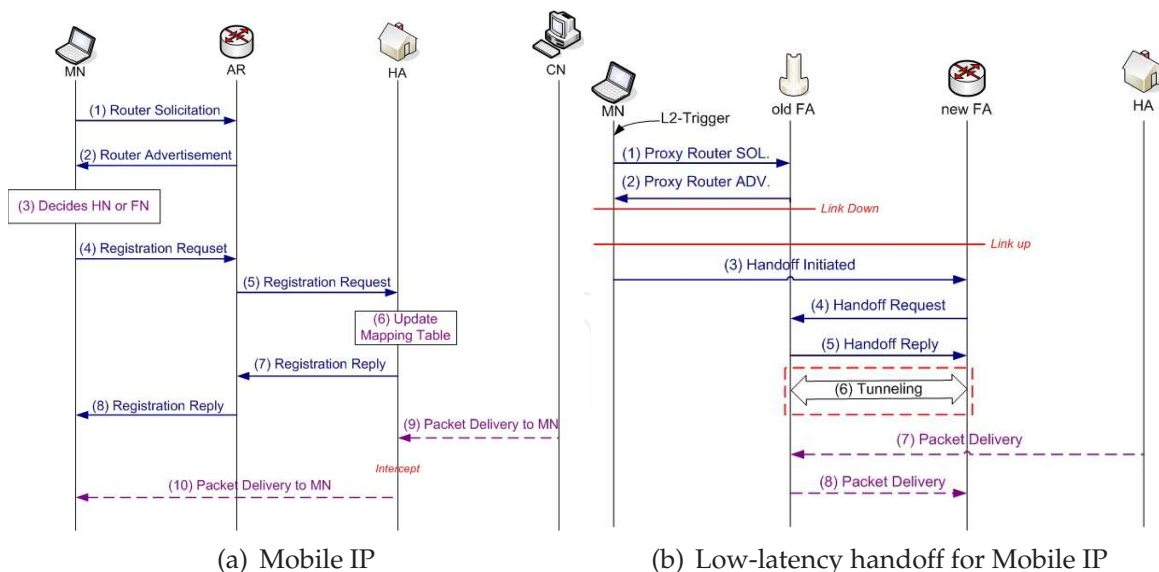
MN
AR
HA
CN

(1) Router Solicitation
(2) Router Advertisement
(3) Decides HN or FN
(4) Registration Requset
(5) Registration Request
(6) Update Mapping Table
(7) Registration Reply
(8) Registration Reply
(9) Packet Delivery to MN
Intercept
(10) Packet Delivery to MN

(a) Mobile IP

MN
L2-Trigger
old FA
new FA
HA

(1) Proxy Router SOL.
(2) Proxy Router ADV.
Link Down
Link up
(3) Handoff Initiated
(4) Handoff Request
(5) Handoff Reply
(6) Tunneling
(7) Packet Delivery
(8) Packet Delivery

(b) Low-latency handoff for Mobile IP